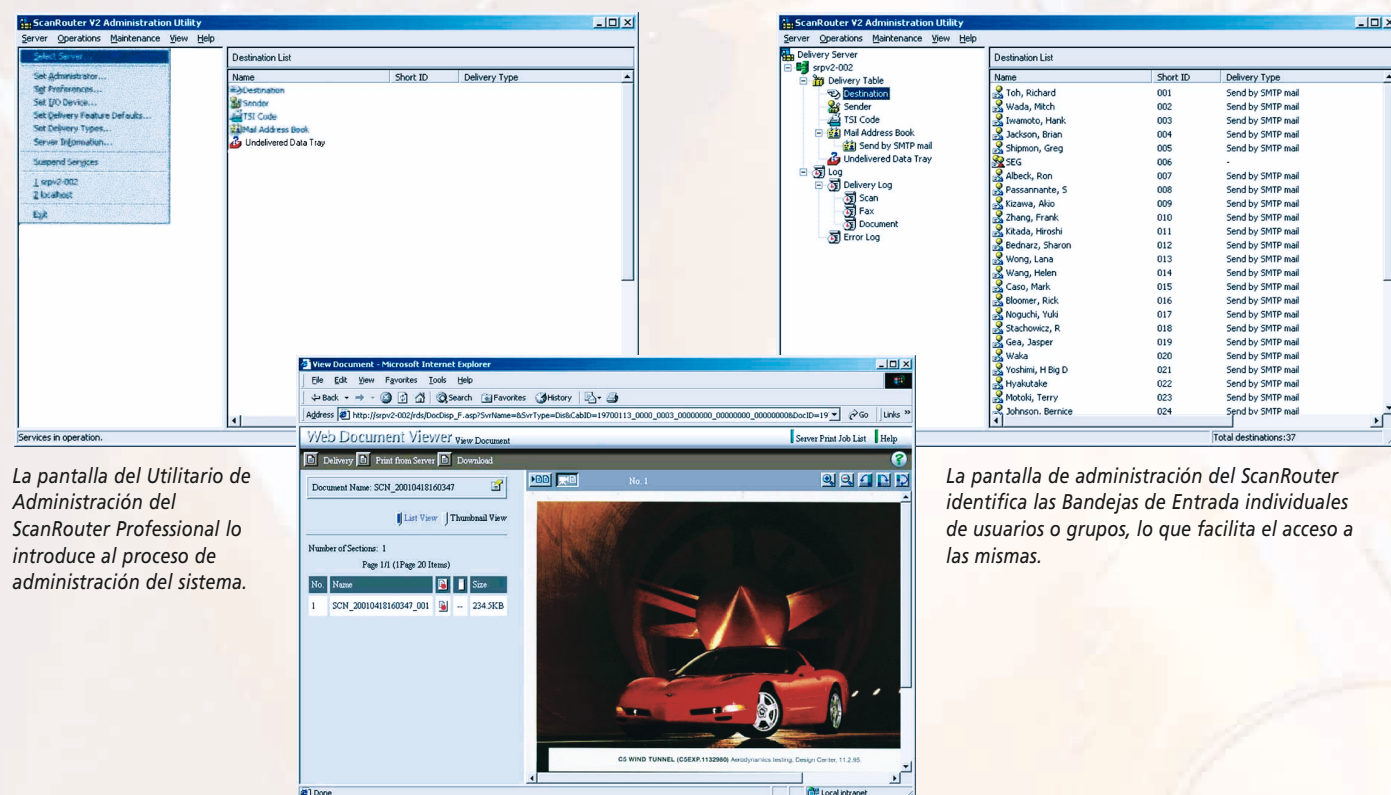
ScanRouter V2 Administration Utility

Server Operations Maintenance View Help

Select Server...
Set Administrator...
Set Preferences...
Set I/O Device...
Set Delivery Feature Defaults...
Set Delivery Types...
Server Information...
Suspend Services
1 srpv2-002
2 localhost
Exit

Destination List

| Name | Short ID | Delivery Type |
|---|---|---|
| Destination | | |
| Sender | | |
| TSI Code | | |
| Mail Address Book | | |
| Undelivered Data Tray | | |

Services in operation.

La pantalla del Utilitario de Administración del ScanRouter Professional lo introduce al proceso de administración del sistema.

ScanRouter V2 Administration Utility

Server Operations Maintenance View Help

Delivery Server
srpv2-002
Delivery Table
Destination
Sender
TSI Code
Mail Address Book
Send by SMTP mail
Undelivered Data Tray
Log
Delivery Log
Scan
Fax
Document
Error Log

Destination List

| Name | Short ID | Delivery Type |
|---|---|---|
| Toh, Richard | 001 | Send by SMTP mail |
| Wada, Mitch | 002 | Send by SMTP mail |
| Iwamoto, Hank | 003 | Send by SMTP mail |
| Jackson, Brian | 004 | Send by SMTP mail |
| Shipmon, Greg | 005 | Send by SMTP mail |
| SEG | 006 | - |
| Albeck, Ron | 007 | Send by SMTP mail |
| Passannante, S | 008 | Send by SMTP mail |
| Kizawa, Akio | 009 | Send by SMTP mail |
| Zhang, Frank | 010 | Send by SMTP mail |
| Kitada, Hiroshi | 011 | Send by SMTP mail |
| Bednarz, Sharon | 012 | Send by SMTP mail |
| Wong, Lana | 013 | Send by SMTP mail |
| Wang, Helen | 014 | Send by SMTP mail |
| Caso, Mark | 015 | Send by SMTP mail |
| Bloomer, Rick | 016 | Send by SMTP mail |
| Noguchi, Yuki | 017 | Send by SMTP mail |
| Stachowicz, R | 018 | Send by SMTP mail |
| Gea, Jasper | 019 | Send by SMTP mail |
| Waka | 020 | Send by SMTP mail |
| Yoshimi, H Big D | 021 | Send by SMTP mail |
| Hyakutake | 022 | Send by SMTP mail |
| Motoki, Terry | 023 | Send by SMTP mail |
| Johnson, Bernice | 024 | Send by SMTP mail |

Total destinations:37

View Document - Microsoft Internet Explorer

File Edit View Favorites Tools Help

Back Search Favorites History

Address http://srpv2-002/rds/DocDisp_F.asp?SvrName=&SvrType=Dis&CabID=19700113_0000_0003_00000000_00000000_00000000&DocID=19 Go Links

Web Document Viewer View Document

Server Print Job List Help

Delivery Print from Server Download

Document Name: SCN_20010418160347

List View Thumbnail View

Number of Sections: 1

Page 1/1 (1Page 20 Items)

| No. | Name | | | Size |
|---|---|---|---|---|
| 1 | SCN_20010418160347_001 | | -- | 234.5KB |

No. 1

C5 WIND TUNNEL (C5EXP.1132960) Aerodynamics testing, Design Center, 11.2.95.

Done

Local intranet

La pantalla de administración del ScanRouter identifica las Bandejas de Entrada individuales de usuarios o grupos, lo que facilita el acceso a las mismas.